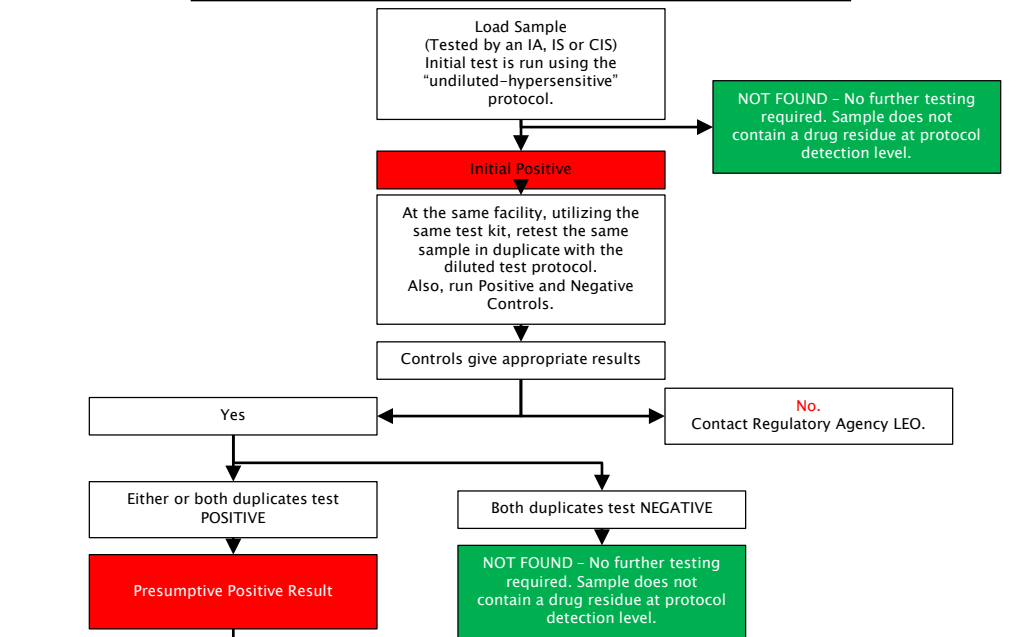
Load Sample
(Tested by an IA, IS or CIS)
Initial test is run using the "undiluted-hypersensitive" protocol.

NOT FOUND – No further testing required. Sample does not contain a drug residue at protocol detection level.

Initial Positive

At the same facility, utilizing the same test kit, retest the same sample in duplicate with the diluted test protocol.
Also, run Positive and Negative Controls.

Controls give appropriate results

Yes

No.
Contact Regulatory Agency LEO.

Either or both duplicates test POSITIVE

Both duplicates test NEGATIVE

Presumptive Positive Result

NOT FOUND – No further testing required. Sample does not contain a drug residue at protocol detection level.